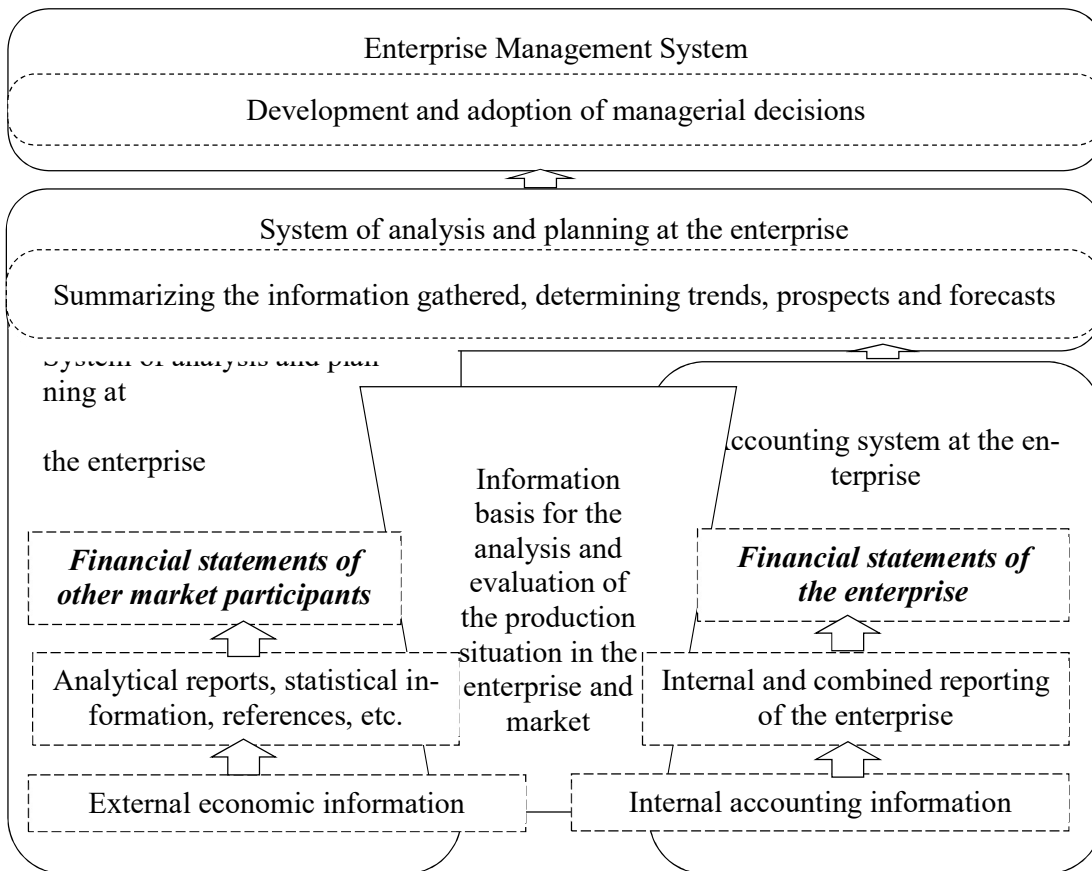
Enterprise Management System

Development and adoption of managerial decisions

System of analysis and planning at the enterprise

Summarizing the information gathered, determining trends, prospects and forecasts

System of analysis and planning at

the enterprise

Information basis for the analysis and evaluation of the production situation in the enterprise and market

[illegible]ccounting system at the enterprise

***Financial statements of other market participants***

***Financial statements of the enterprise***

Analytical reports, statistical information, references, etc.

Internal and combined reporting of the enterprise

External economic information

Internal accounting information